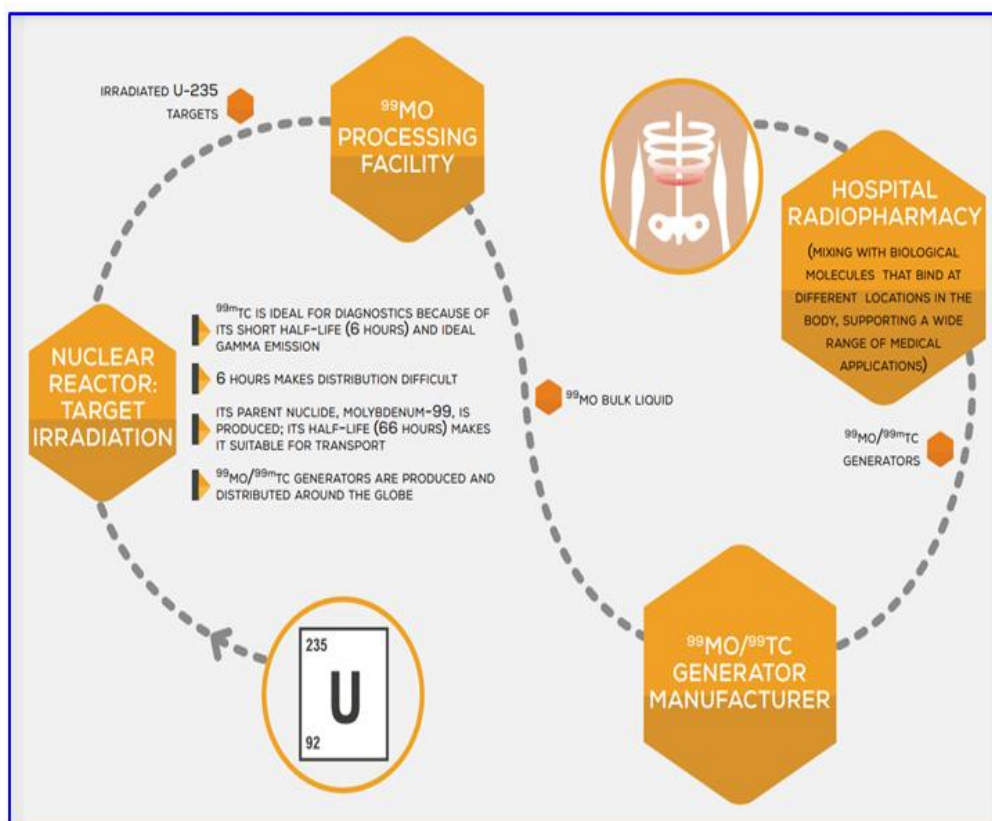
IRRADIATED U-235 TARGETS

$^{99}$MO PROCESSING FACILITY

HOSPITAL RADIOPHARMACY

(MIXING WITH BIOLOGICAL MOLECULES THAT BIND AT DIFFERENT LOCATIONS IN THE BODY, SUPPORTING A WIDE RANGE OF MEDICAL APPLICATIONS)

NUCLEAR REACTOR: TARGET IRRADIATION

$^{99m}$TC IS IDEAL FOR DIAGNOSTICS BECAUSE OF ITS SHORT HALF-LIFE (6 HOURS) AND IDEAL GAMMA EMISSION

6 HOURS MAKES DISTRIBUTION DIFFICULT

ITS PARENT NUCLIDE, MOLYBDENUM-99, IS PRODUCED; ITS HALF-LIFE (66 HOURS) MAKES IT SUITABLE FOR TRANSPORT

$^{99}$MO/$^{99m}$TC GENERATORS ARE PRODUCED AND DISTRIBUTED AROUND THE GLOBE

$^{99}$MO BULK LIQUID

$^{99}$MO/$^{99m}$TC GENERATORS

235
U
92

$^{99}$MO/$^{99}$TC GENERATOR MANUFACTURER